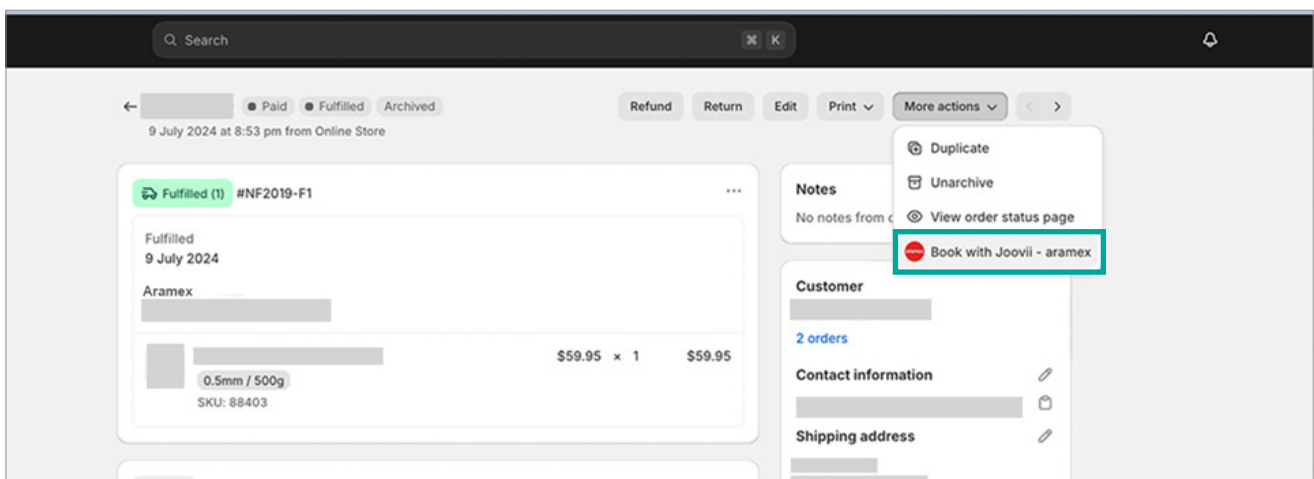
Search ⌘ K

Paid Fulfilled Archived

9 July 2024 at 8:53 pm from Online Store

Refund Return Edit Print More actions

Duplicate
Unarchive
View order status page
Book with Joovii - aramex

Fulfilled (1) #NF2019-F1

Fulfilled
9 July 2024

Aramex

$59.95 × 1 $59.95

0.5mm / 500g

SKU: 88403

Notes
No notes from c

Customer

2 orders

Contact information

Shipping address